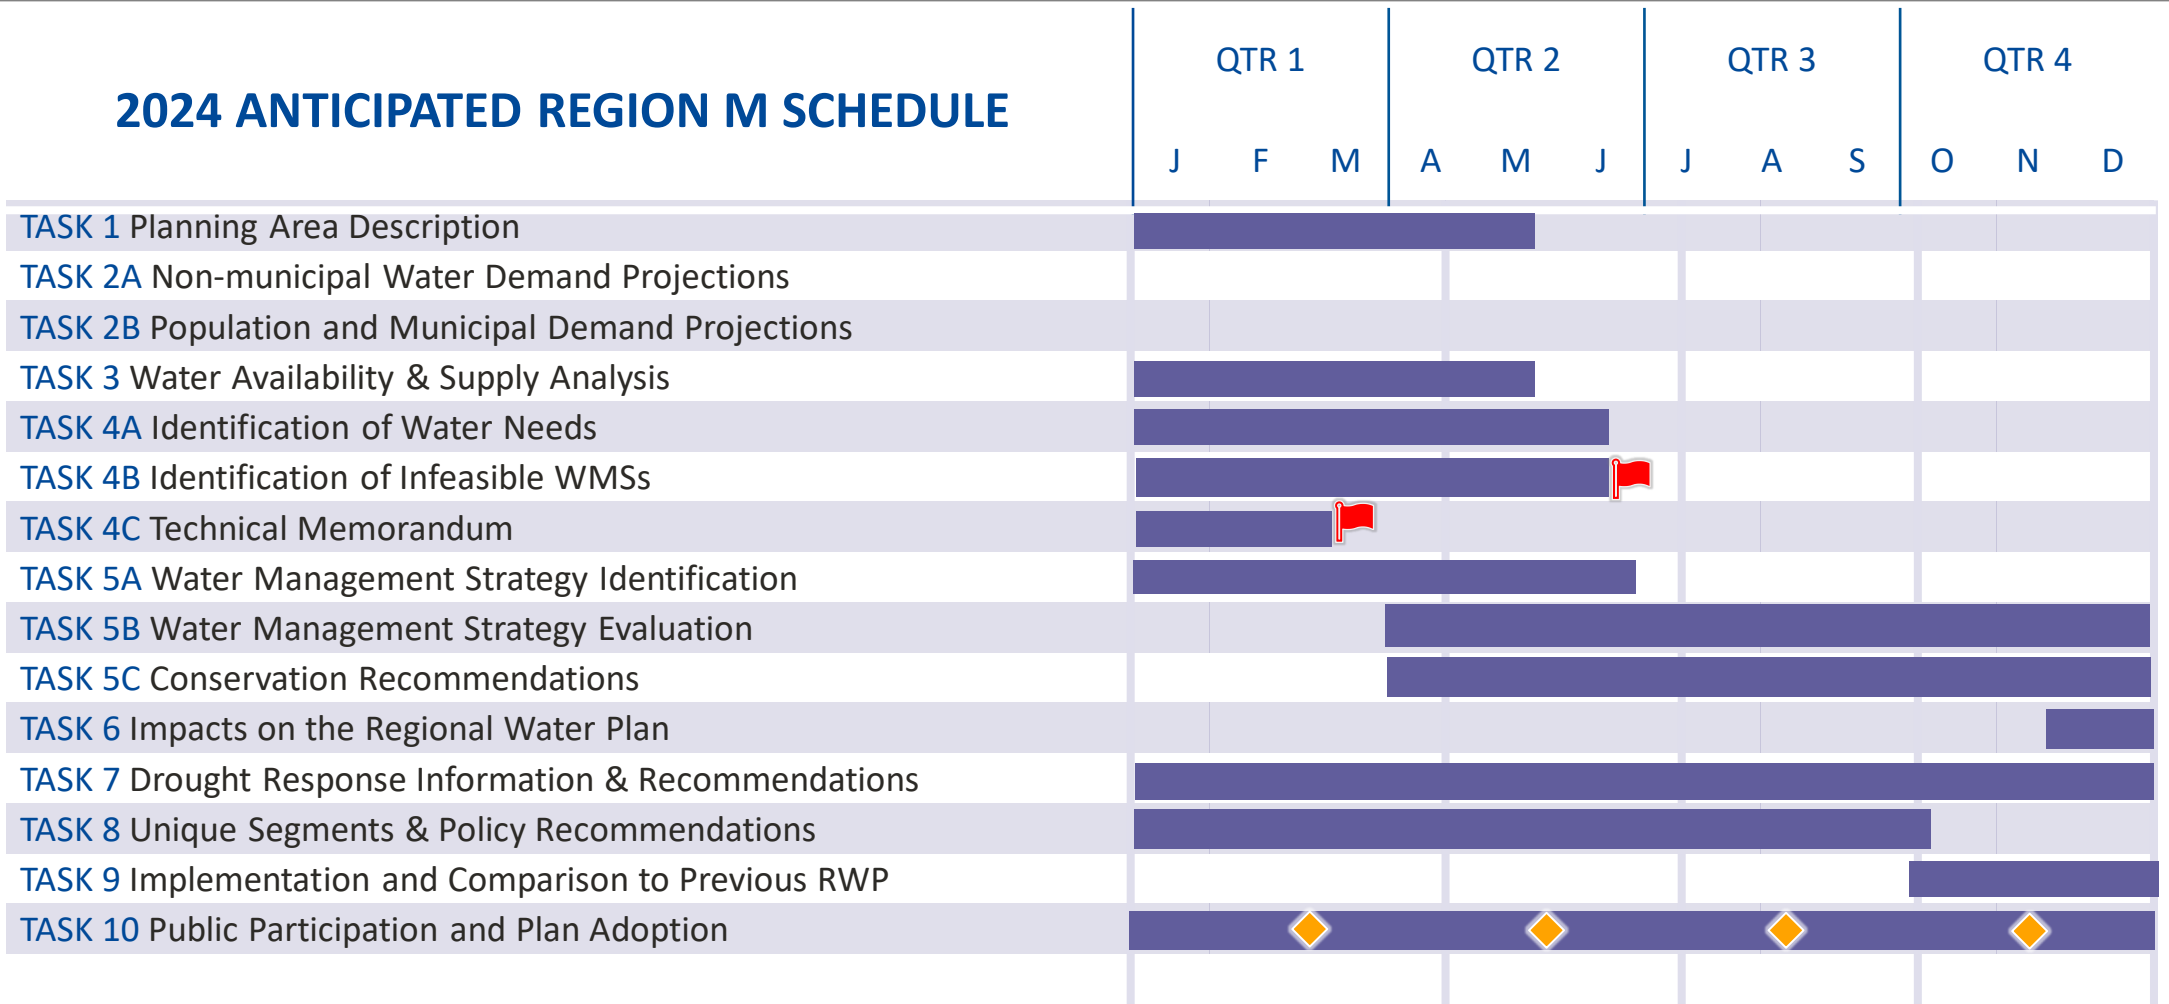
2024 ANTICIPATED REGION M SCHEDULE

| | QTR 1 | | | QTR 2 | | | QTR 3 | | | QTR 4 | | |
|---|---|---|---|---|---|---|---|---|---|---|---|---|
| | J | F | M | A | M | J | J | A | S | O | N | D |
| TASK 1 Planning Area Description | | | | | | | | | | | | |
| TASK 2A Non-municipal Water Demand Projections | | | | | | | | | | | | |
| TASK 2B Population and Municipal Demand Projections | | | | | | | | | | | | |
| TASK 3 Water Availability & Supply Analysis | | | | | | | | | | | | |
| TASK 4A Identification of Water Needs | | | | | | | | | | | | |
| TASK 4B Identification of Infeasible WMSs | | | | | | | | | | | | |
| TASK 4C Technical Memorandum | | | | | | | | | | | | |
| TASK 5A Water Management Strategy Identification | | | | | | | | | | | | |
| TASK 5B Water Management Strategy Evaluation | | | | | | | | | | | | |
| TASK 5C Conservation Recommendations | | | | | | | | | | | | |
| TASK 6 Impacts on the Regional Water Plan | | | | | | | | | | | | |
| TASK 7 Drought Response Information & Recommendations | | | | | | | | | | | | |
| TASK 8 Unique Segments & Policy Recommendations | | | | | | | | | | | | |
| TASK 9 Implementation and Comparison to Previous RWP | | | | | | | | | | | | |
| TASK 10 Public Participation and Plan Adoption | | | | | | | | | | | | |